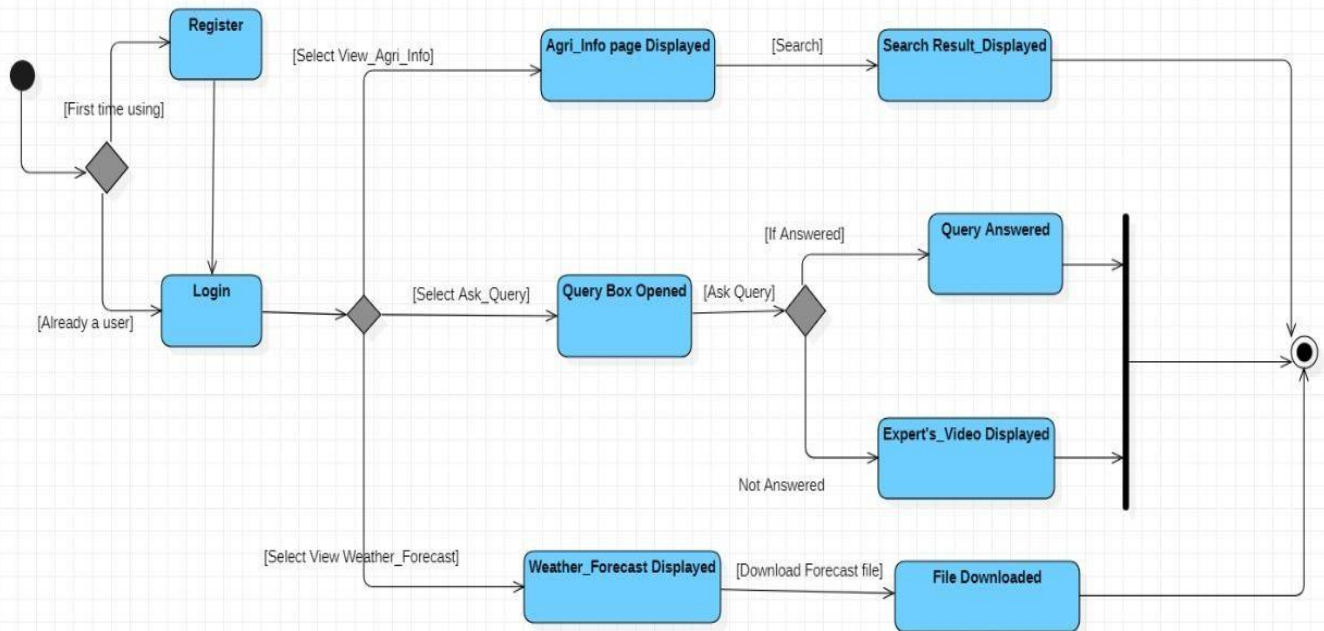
Register

[First time using]

[Already a user]

Login

[Select View_Agri_Info]

Agri_Info page Displayed

[Search]

Search Result_Displayed

[Select Ask_Query]

Query Box Opened

[Ask Query]

[If Answered]

Query Answered

Expert's_Video Displayed

Not Answered

[Select View Weather_Forecast]

Weather_Forecast Displayed

[Download Forecast file]

File Downloaded